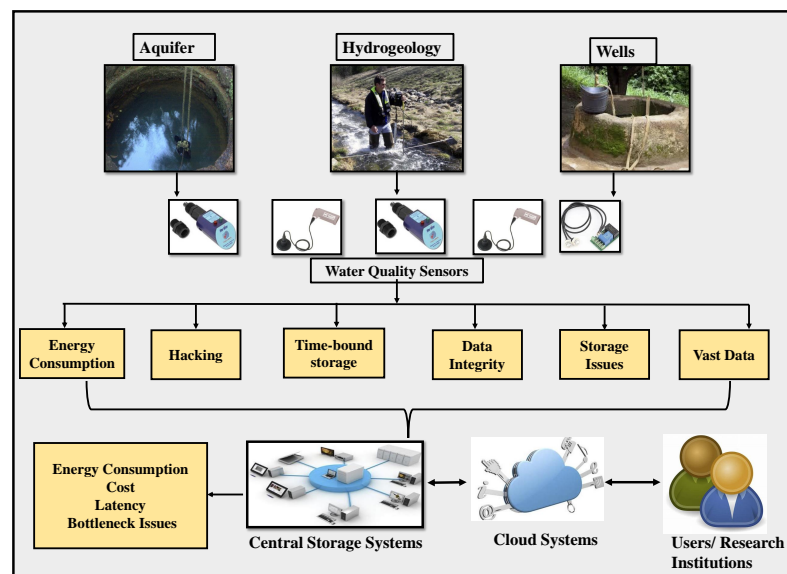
Aquifer

Hydrogeology

Wells

Water Quality Sensors

Energy Consumption

Hacking

Time-bound storage

Data Integrity

Storage Issues

Vast Data

Energy Consumption
Cost
Latency
Bottleneck Issues

Central Storage Systems

Cloud Systems

Users/ Research Institutions